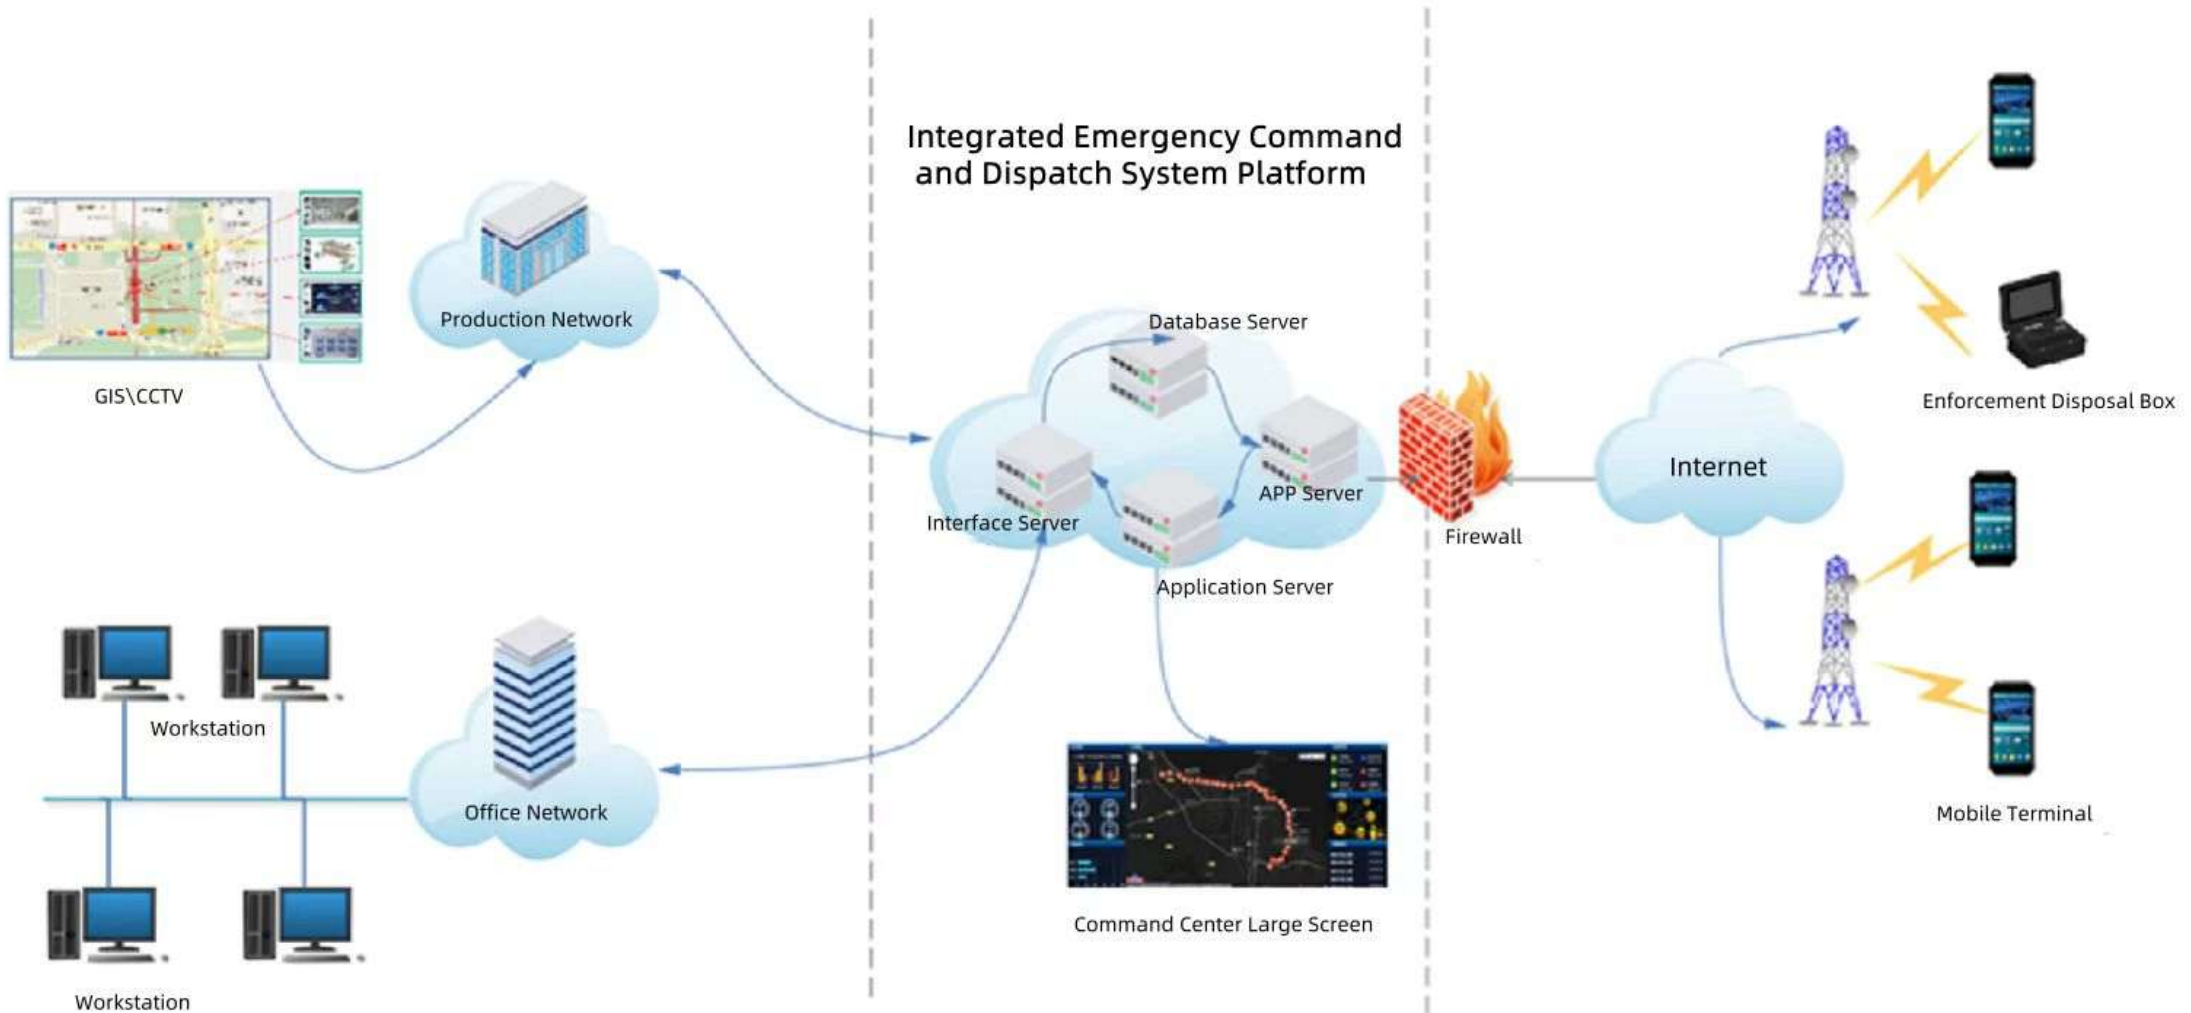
Integrated Emergency Command and Dispatch System Platform

GIS\CCTV

Production Network

Database Server

Interface Server

APP Server

Application Server

Firewall

Internet

Enforcement Disposal Box

Mobile Terminal

Workstation

Office Network

Command Center Large Screen

Workstation